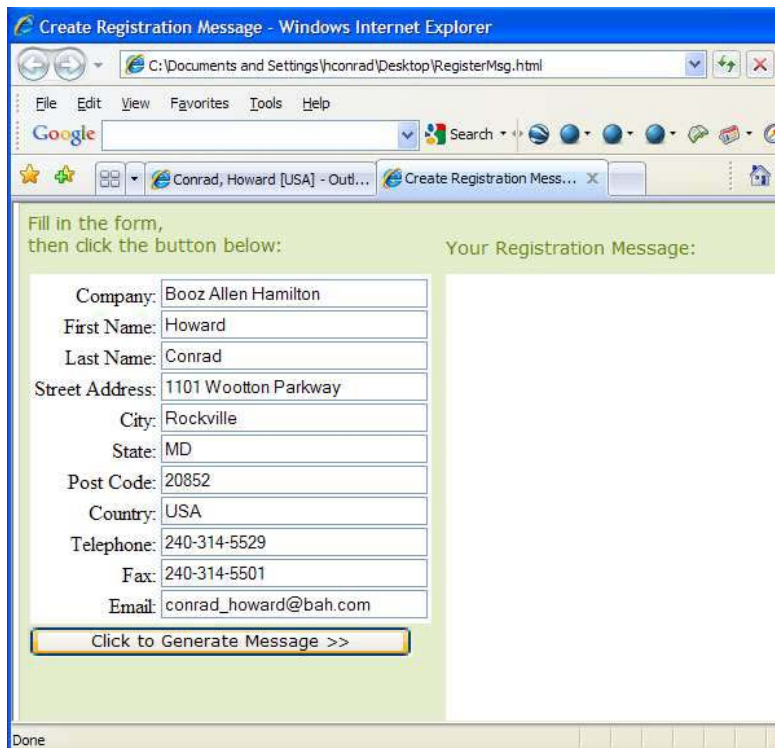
Create Registration Message - Windows Internet Explorer

C:\Documents and Settings\hconrad\Desktop\RegisterMsg.html

File Edit View Favorites Tools Help

Google

Search

Conrad, Howard [USA] - Outl... Create Registration Mess...

Fill in the form,
then click the button below:

Your Registration Message:

| | |
|---|---|
| Company: | Booz Allen Hamilton |
| First Name: | Howard |
| Last Name: | Conrad |
| Street Address: | 1101 Wootton Parkway |
| City: | Rockville |
| State: | MD |
| Post Code: | 20852 |
| Country: | USA |
| Telephone: | 240-314-5529 |
| Fax: | 240-314-5501 |
| Email: | conrad_howard@bah.com |

Click to Generate Message >>

Done